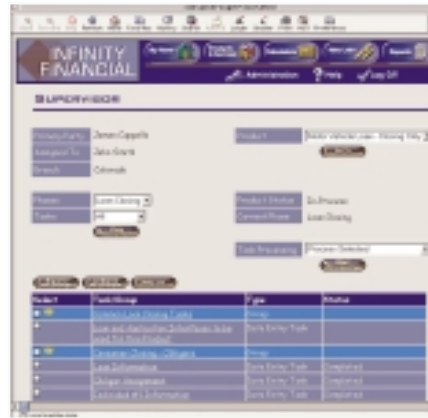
INFINITY FINANCIAL

Administration ?Help Log Off

SUPERVISOR

| Primary Party | James Cappelli |
|---|---|
| Assigned To | Zeke Grants |
| Branch | Colorado |

Product: Motor Vehicle Loan - Closing Stag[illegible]

| Phase | Loan Closing |
|---|---|
| Status | All |

| Product Status | In Process |
|---|---|
| Current Phase | Loan Closing |

Task Processing: Process Selected

| Select | Task/Group | Type | Status |
|---|---|---|---|
| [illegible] | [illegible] Loan Closing Tasks | Group | |
| | Loan and Application Detail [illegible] | Data Entry Task | |
| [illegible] | Consumer Closing - Obligors | Group | |
| | Loan Information | Data Entry Task | Completed |
| | Obligor Management | Data Entry Task | Completed |
| | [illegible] | Data Entry Task | Completed |